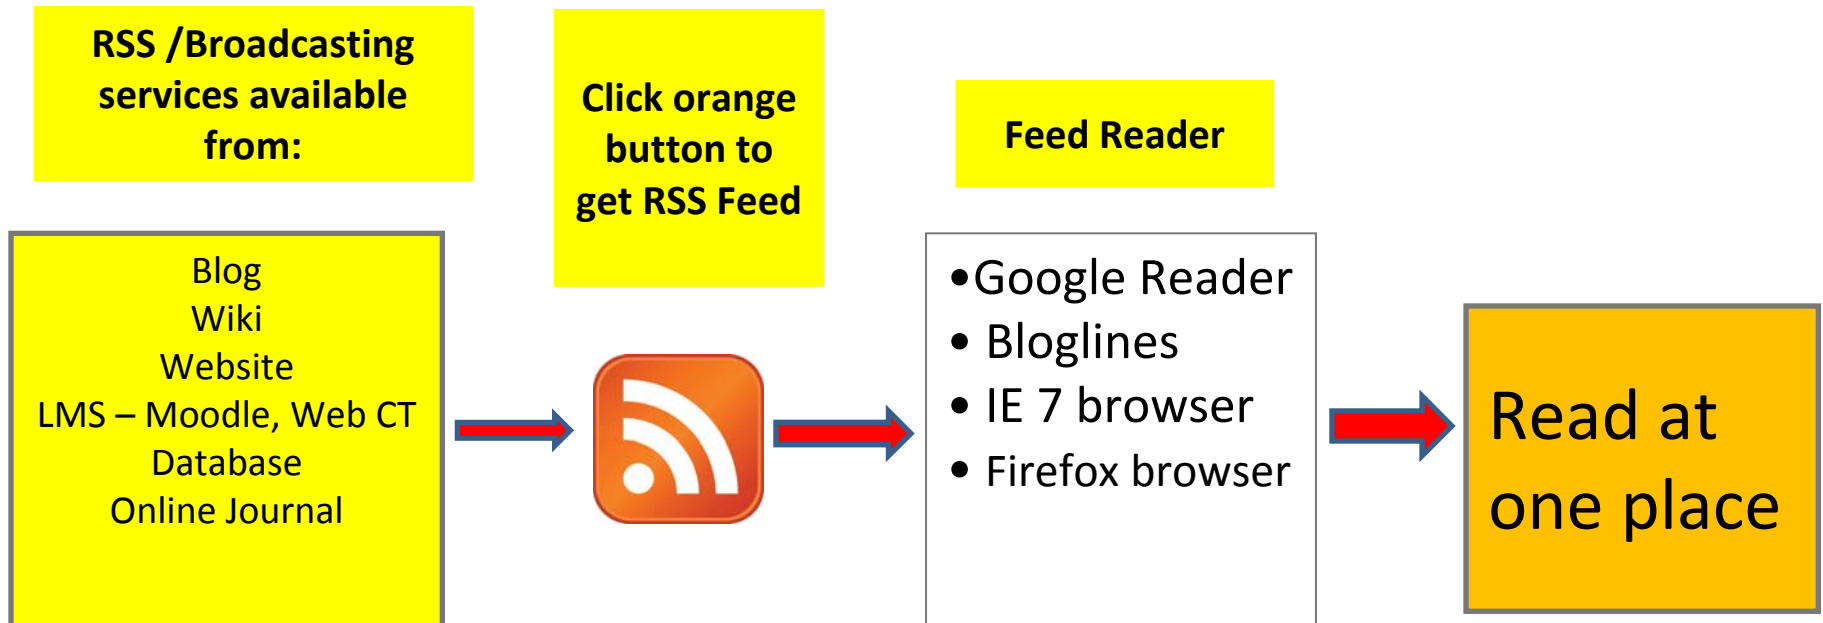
RSS /Broadcasting services available from:

Blog
Wiki
Website
LMS – Moodle, Web CT
Database
Online Journal

Click orange button to get RSS Feed

Feed Reader

•Google Reader
• Bloglines
• IE 7 browser
• Firefox browser

Read at one place